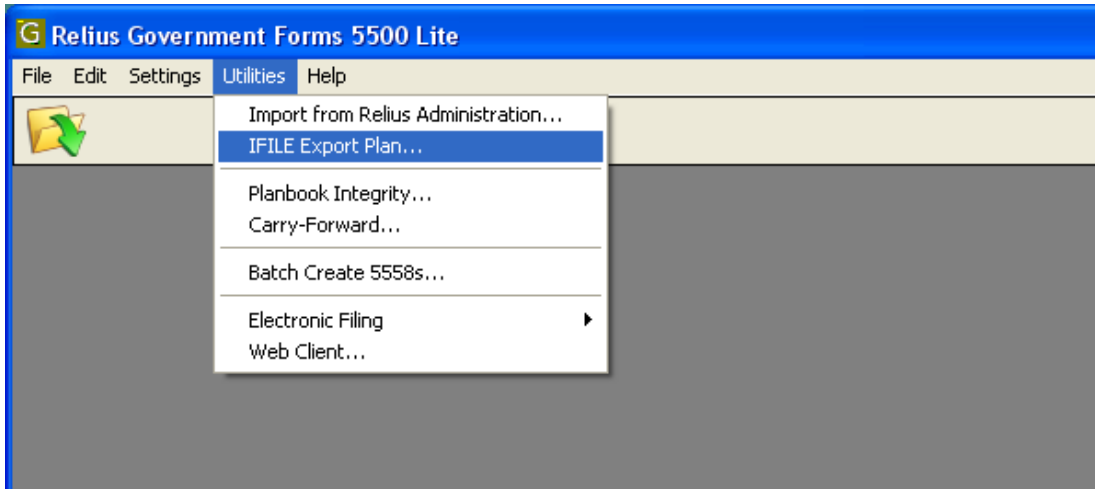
G Relius Government Forms 5500 Lite

File Edit Settings Utilities Help

Import from Relius Administration...
IFILE Export Plan...

Planbook Integrity...
Carry-Forward...

Batch Create 5558s...

Electronic Filing
Web Client...